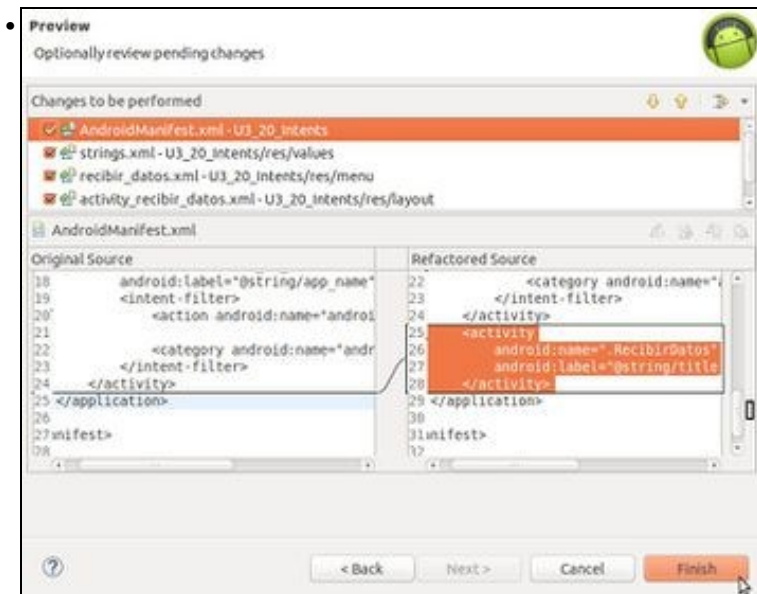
Preview

Optionally review pending changes

Changes to be performed

AndroidManifest.xml - U3_20_Intents

strings.xml - U3_20_Intents/res/values

recibir_datos.xml - U3_20_Intents/res/menu

activity_recibir_datos.xml - U3_20_Intents/res/layout

AndroidManifest.xml

Original Source

18 android:label="@string/app_name"
19 <intent-filter>
20 <action android:name="androi
21
22 <category android:name="andr
23 </intent-filter>
24 </activity>
25 </application>
26
27 nifest>
28

Refactored Source

22 <category android:name="
23 </intent-filter>
24 </activity>
25 <activity
26 android:name=".RecibirDatos"
27 android:label="@string/title
28 </activity>
29 </application>
30
31 nifest>
32

< Back

Next >

Cancel

Finish